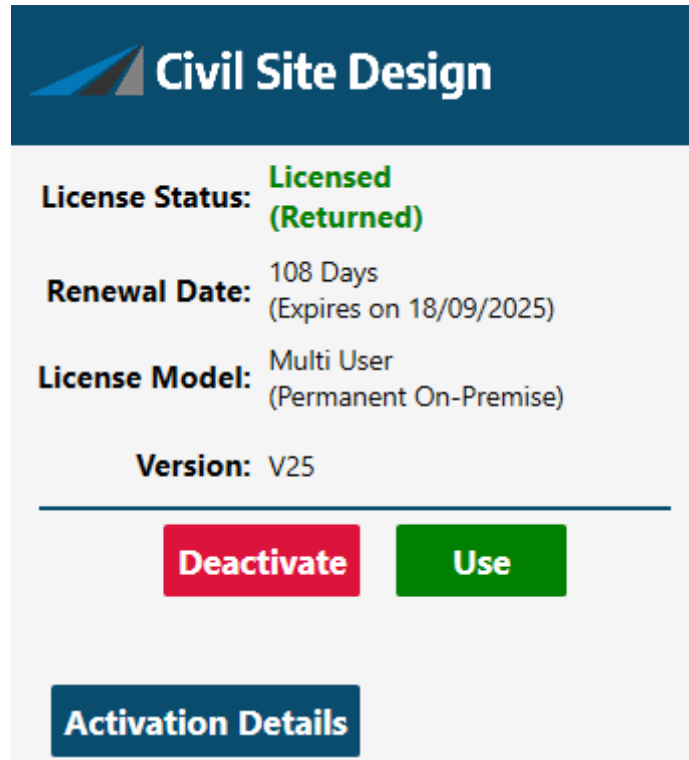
Civil Site Design

License Status: Licensed (Returned)

Renewal Date: 108 Days (Expires on 18/09/2025)

License Model: Multi User (Permanent On-Premise)

Version: V25

Deactivate

Use

Activation Details